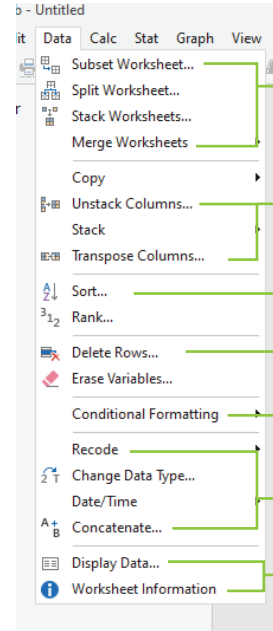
b - Untitled
it Data Calc Stat Graph View
Subset Worksheet...
Split Worksheet...
Stack Worksheets...
Merge Worksheets
Copy
Unstack Columns...
Stack
Transpose Columns...
Sort...
Rank...
Delete Rows...
Erase Variables...
Conditional Formatting
Recode
Change Data Type...
Date/Time
Concatenate...
Display Data...
Worksheet Information